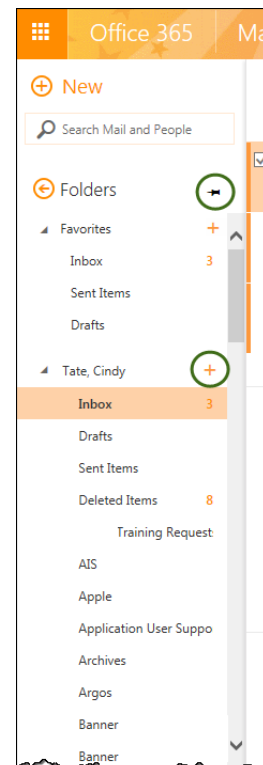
Office 365 Ma

New

Search Mail and People

Folders

Favorites

Inbox 3

Sent Items

Drafts

Tate, Cindy

Inbox 3

Drafts

Sent Items

Deleted Items 8

Training Request

AIS

Apple

Application User Suppo

Archives

Argos

Banner

Banner